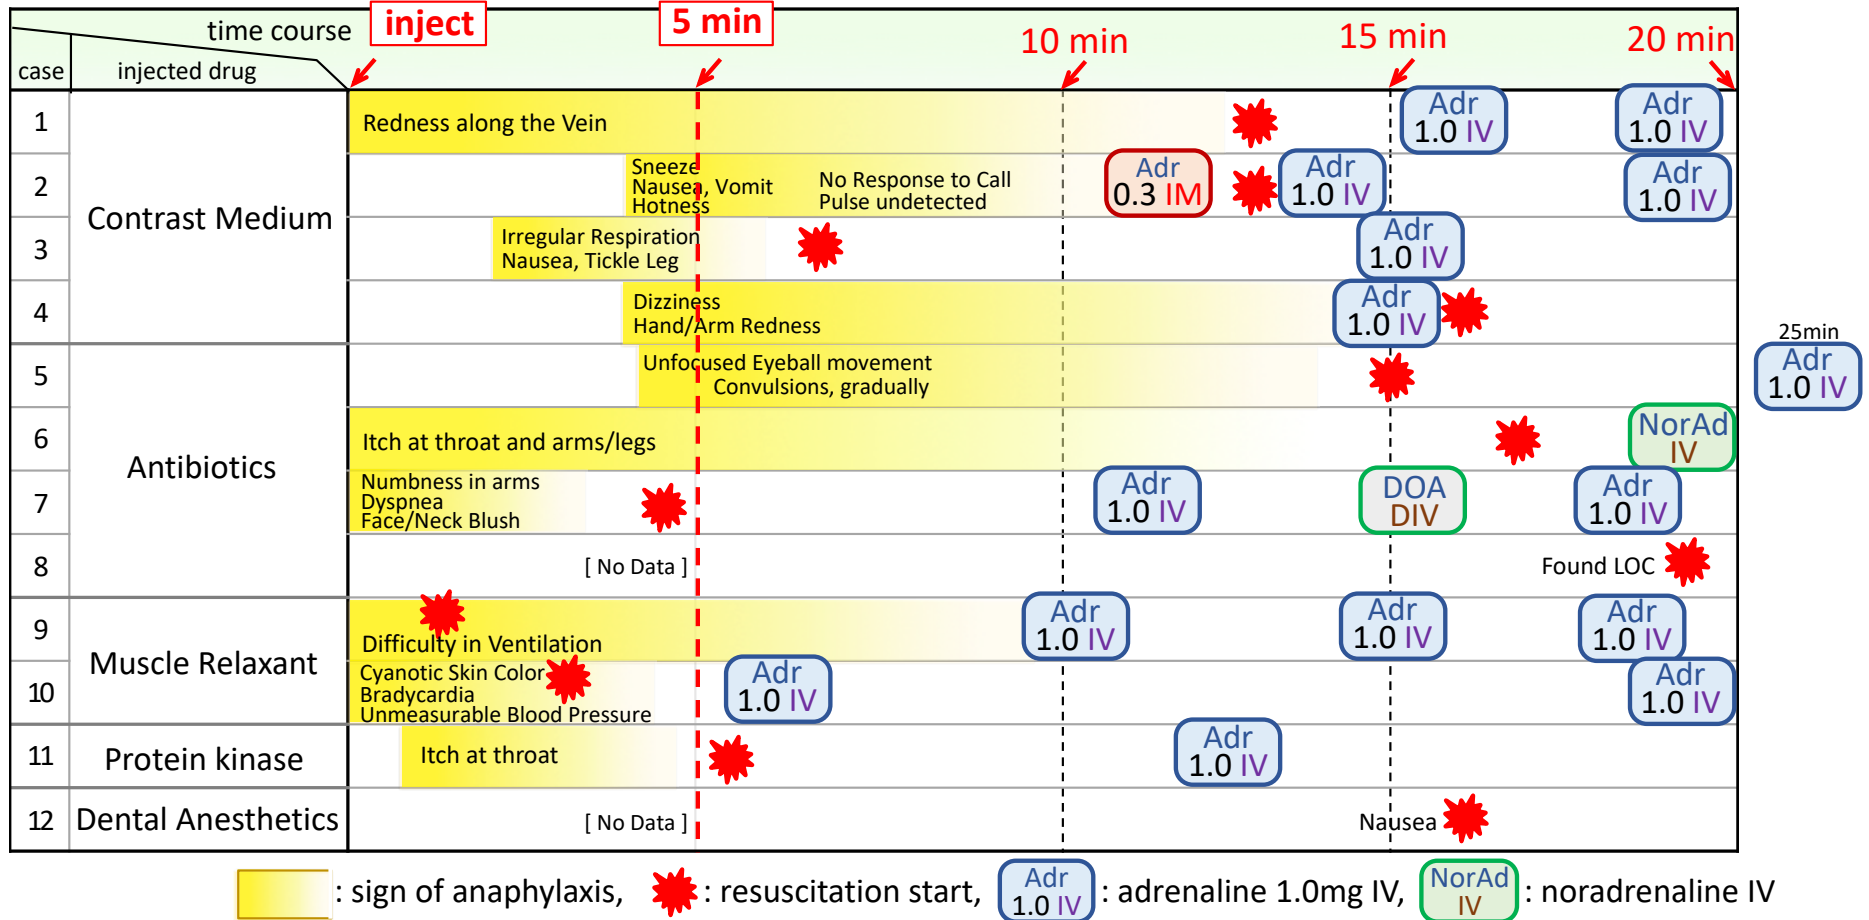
| case | injected drug / time course | inject | 5 min | 10 min | 15 min | 20 min |
|---|---|---|---|---|---|---|
| 1 | Contrast Medium | Redness along the Vein | | | Adr 1.0 IV | Adr 1.0 IV |
| 2 | | Sneeze Nausea, Vomit Hotness | No Response to Call Pulse undetected | Adr 0.3 IM | Adr 1.0 IV | Adr 1.0 IV |
| 3 | | Irregular Respiration Nausea, Tickle Leg | | | Adr 1.0 IV | |
| 4 | | Dizziness Hand/Arm Redness | | | Adr 1.0 IV | |
| 5 | Antibiotics | Unfocused Eyeball movement Convulsions, gradually | | | | 25min Adr 1.0 IV |
| 6 | | Itch at throat and arms/legs | | | | NorAd IV |
| 7 | | Numbness in arms Dyspnea Face/Neck Blush | | Adr 1.0 IV | DOA DIV | Adr 1.0 IV |
| 8 | | [ No Data ] | | | | Found LOC |
| 9 | Muscle Relaxant | Difficulty in Ventilation | | Adr 1.0 IV | Adr 1.0 IV | Adr 1.0 IV |
| 10 | | Cyanotic Skin Color Bradycardia Unmeasurable Blood Pressure | Adr 1.0 IV | | | Adr 1.0 IV |
| 11 | Protein kinase | Itch at throat | | Adr 1.0 IV | | |
| 12 | Dental Anesthetics | [ No Data ] | | | Nausea | |

: sign of anaphylaxis, : resuscitation start, Adr 1.0 IV : adrenaline 1.0mg IV, NorAd IV : noradrenaline IV